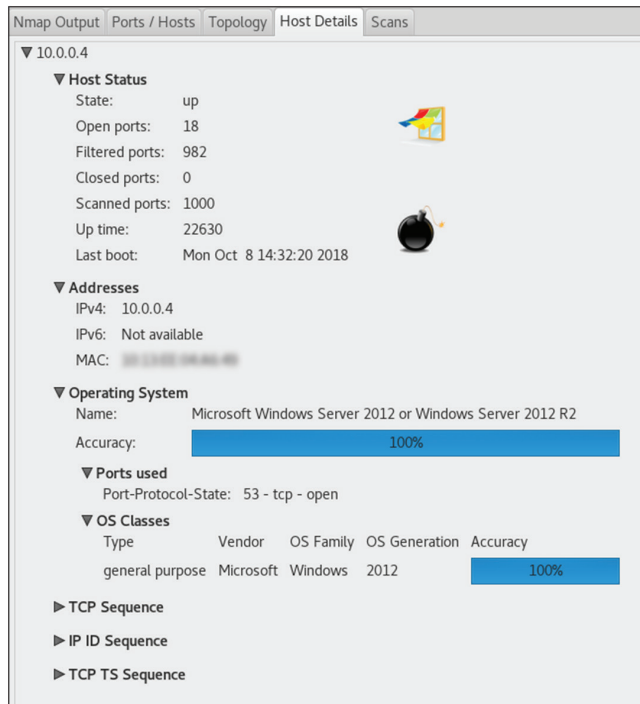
Nmap Output | Ports / Hosts | Topology | Host Details | Scans

▼ 10.0.0.4

▼ Host Status
State: up
Open ports: 18
Filtered ports: 982
Closed ports: 0
Scanned ports: 1000
Up time: 22630
Last boot: Mon Oct 8 14:32:20 2018

▼ Addresses
IPv4: 10.0.0.4
IPv6: Not available
MAC: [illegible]

▼ Operating System
Name: Microsoft Windows Server 2012 or Windows Server 2012 R2
Accuracy: 100%

▼ Ports used
Port-Protocol-State: 53 - tcp - open

▼ OS Classes

| Type | Vendor | OS Family | OS Generation | Accuracy |
|---|---|---|---|---|
| general purpose | Microsoft | Windows | 2012 | 100% |

▶ TCP Sequence
▶ IP ID Sequence
▶ TCP TS Sequence